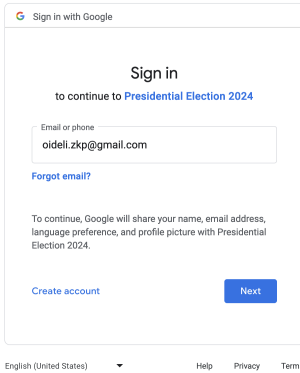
G Sign in with Google

Sign in

to continue to Presidential Election 2024

Email or phone

oideli.zkp@gmail.com

Forgot email?

To continue, Google will share your name, email address, language preference, and profile picture with Presidential Election 2024.

Create account

Next

English (United States)

Help

Privacy

Term